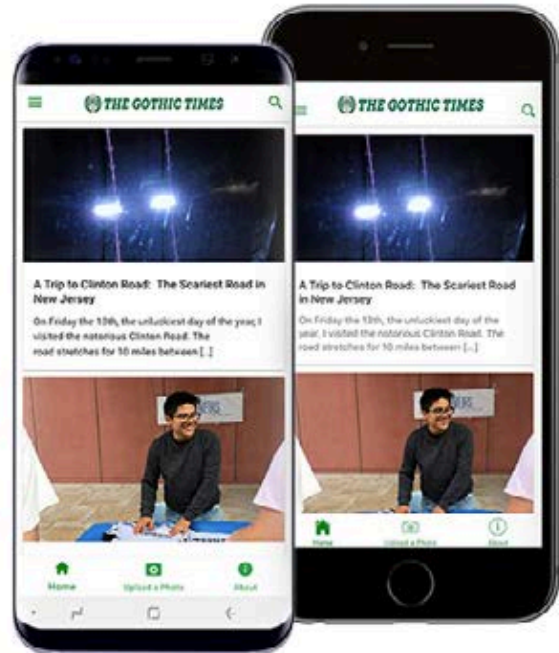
THE GOTHIC TIMES

A Trip to Clinton Road: The Scariest Road in New Jersey

On Friday the 13th, the unluckiest day of the year, I visited the notorious Clinton Road. The road stretches for 10 miles between [...]

Home
Upload a Photo
About

THE GOTHIC TIMES

A Trip to Clinton Road: The Scariest Road in New Jersey

On Friday the 13th, the unluckiest day of the year, I visited the notorious Clinton Road. The road stretches for 10 miles between [...]

Home
Upload a Photo
About